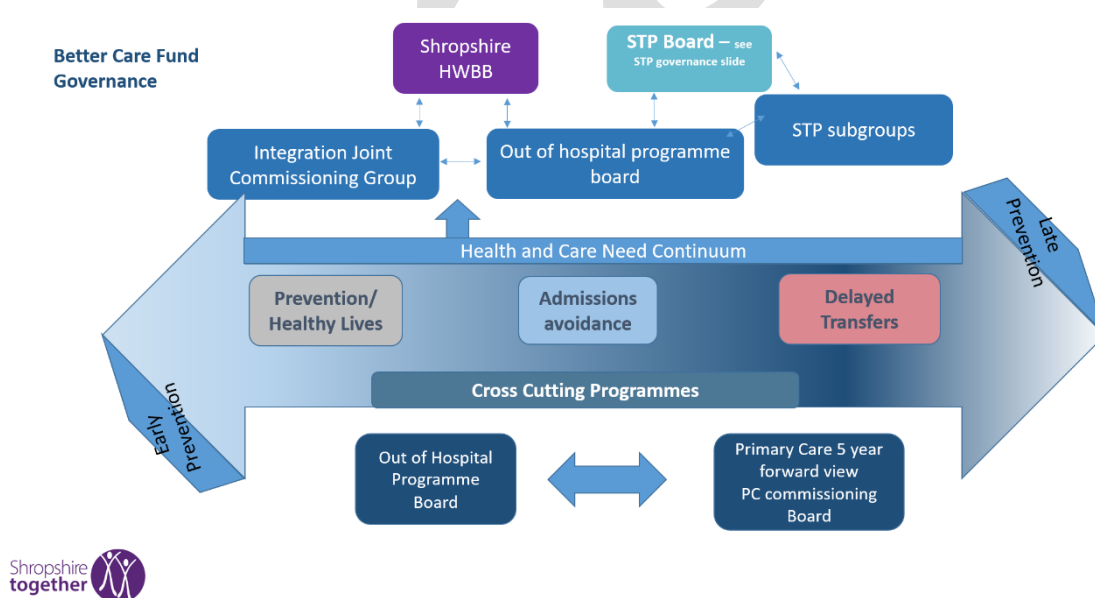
Better Care Fund Governance

Shropshire HWBB

STP Board – see STP governance slide

STP subgroups

Integration Joint Commissioning Group

Out of hospital programme board

Health and Care Need Continuum

Late Prevention

Prevention/ Healthy Lives

Admissions avoidance

Delayed Transfers

Cross Cutting Programmes

Early Prevention

Out of Hospital Programme Board

Primary Care 5 year forward view PC commissioning Board

Shropshire together